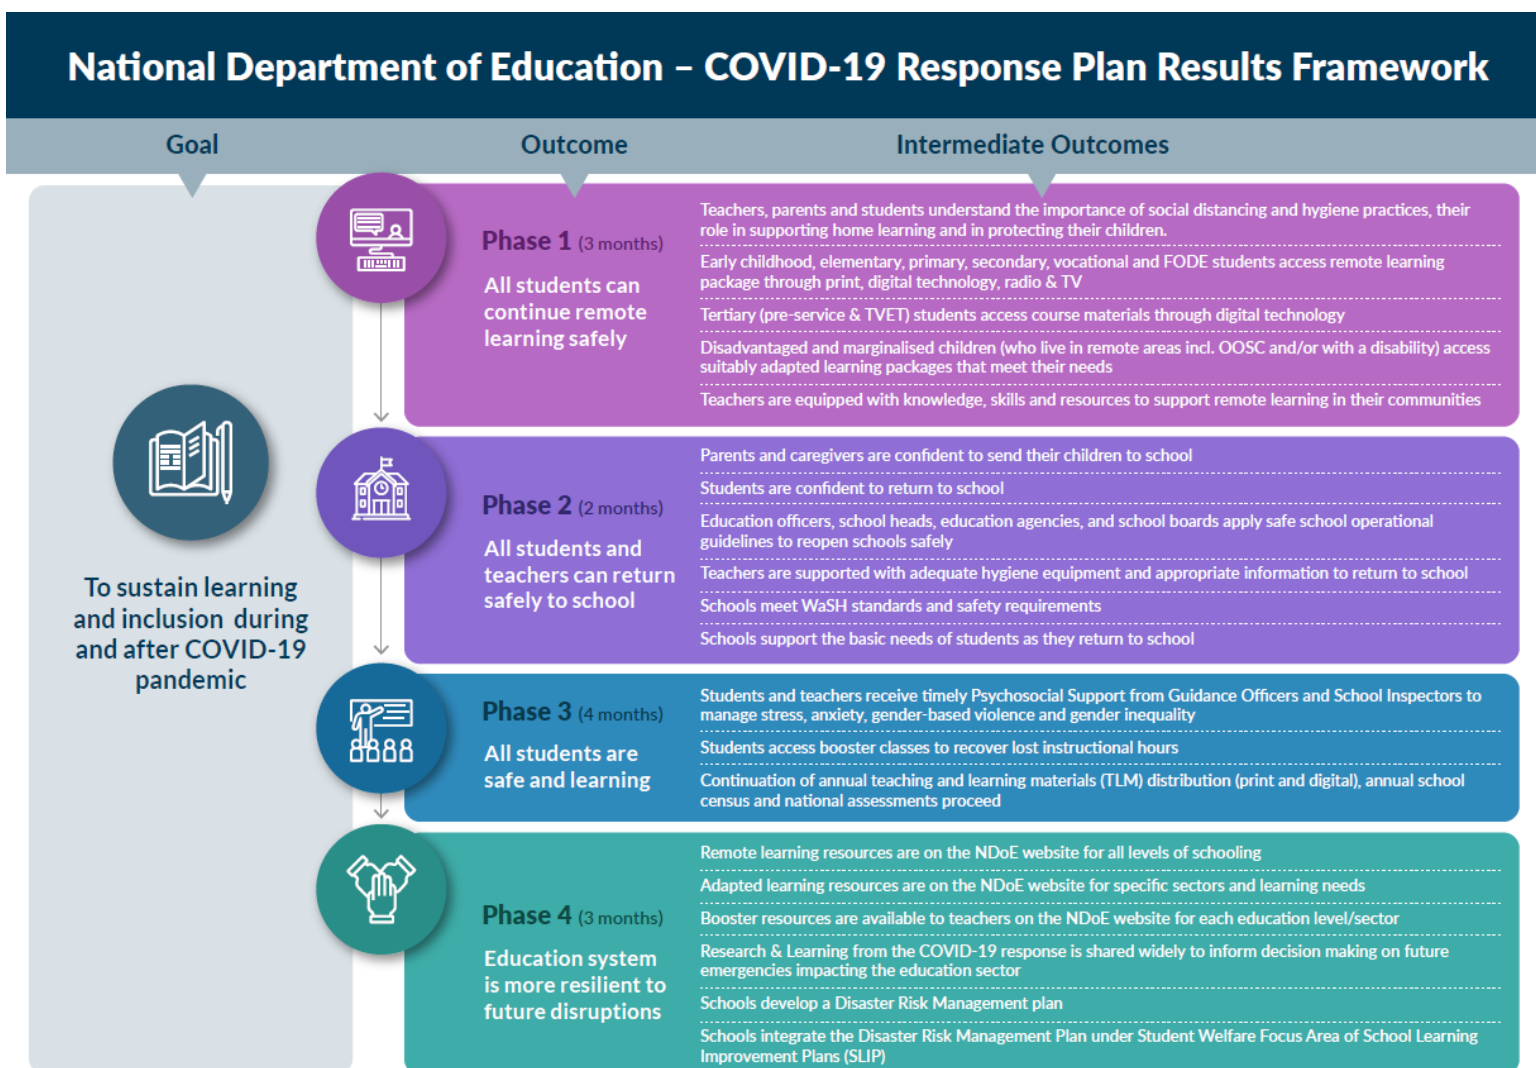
National Department of Education – COVID-19 Response Plan Results Framework

Goal

Outcome

Intermediate Outcomes

To sustain learning and inclusion during and after COVID-19 pandemic

Phase 1 (3 months)

All students can continue remote learning safely

Teachers, parents and students understand the importance of social distancing and hygiene practices, their role in supporting home learning and in protecting their children.

Early childhood, elementary, primary, secondary, vocational and FODE students access remote learning package through print, digital technology, radio & TV

Tertiary (pre-service & TVET) students access course materials through digital technology

Disadvantaged and marginalised children (who live in remote areas incl. OOSC and/or with a disability) access suitably adapted learning packages that meet their needs

Teachers are equipped with knowledge, skills and resources to support remote learning in their communities

Phase 2 (2 months)

All students and teachers can return safely to school

Parents and caregivers are confident to send their children to school

Students are confident to return to school

Education officers, school heads, education agencies, and school boards apply safe school operational guidelines to reopen schools safely

Teachers are supported with adequate hygiene equipment and appropriate information to return to school

Schools meet WaSH standards and safety requirements

Schools support the basic needs of students as they return to school

Phase 3 (4 months)

All students are safe and learning

Students and teachers receive timely Psychosocial Support from Guidance Officers and School Inspectors to manage stress, anxiety, gender-based violence and gender inequality

Students access booster classes to recover lost instructional hours

Continuation of annual teaching and learning materials (TLM) distribution (print and digital), annual school census and national assessments proceed

Phase 4 (3 months)

Education system is more resilient to future disruptions

Remote learning resources are on the NDoE website for all levels of schooling

Adapted learning resources are on the NDoE website for specific sectors and learning needs

Booster resources are available to teachers on the NDoE website for each education level/sector

Research & Learning from the COVID-19 response is shared widely to inform decision making on future emergencies impacting the education sector

Schools develop a Disaster Risk Management plan

Schools integrate the Disaster Risk Management Plan under Student Welfare Focus Area of School Learning Improvement Plans (SLIP)